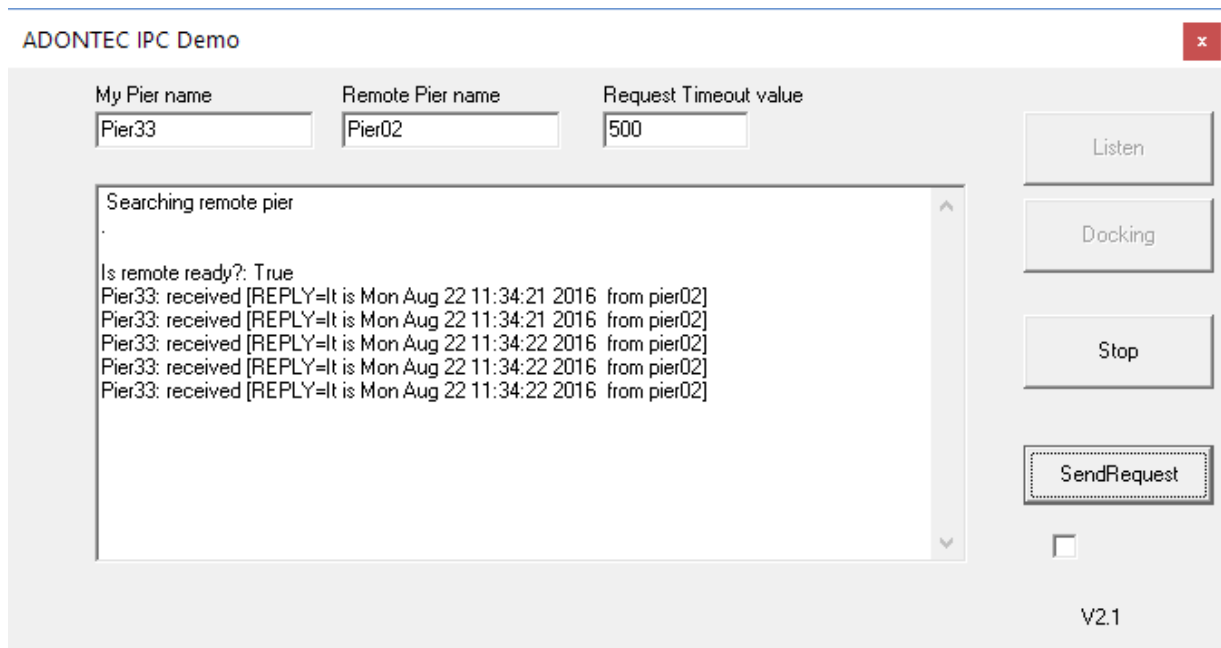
ADONTEC IPC Demo

x

My Pier name

Pier33

Remote Pier name

Pier02

Request Timeout value

500

Searching remote pier
.

Is remote ready?: True
Pier33: received [REPLY=It is Mon Aug 22 11:34:21 2016 from pier02]
Pier33: received [REPLY=It is Mon Aug 22 11:34:21 2016 from pier02]
Pier33: received [REPLY=It is Mon Aug 22 11:34:22 2016 from pier02]
Pier33: received [REPLY=It is Mon Aug 22 11:34:22 2016 from pier02]
Pier33: received [REPLY=It is Mon Aug 22 11:34:22 2016 from pier02]

Listen

Docking

Stop

SendRequest

V2.1